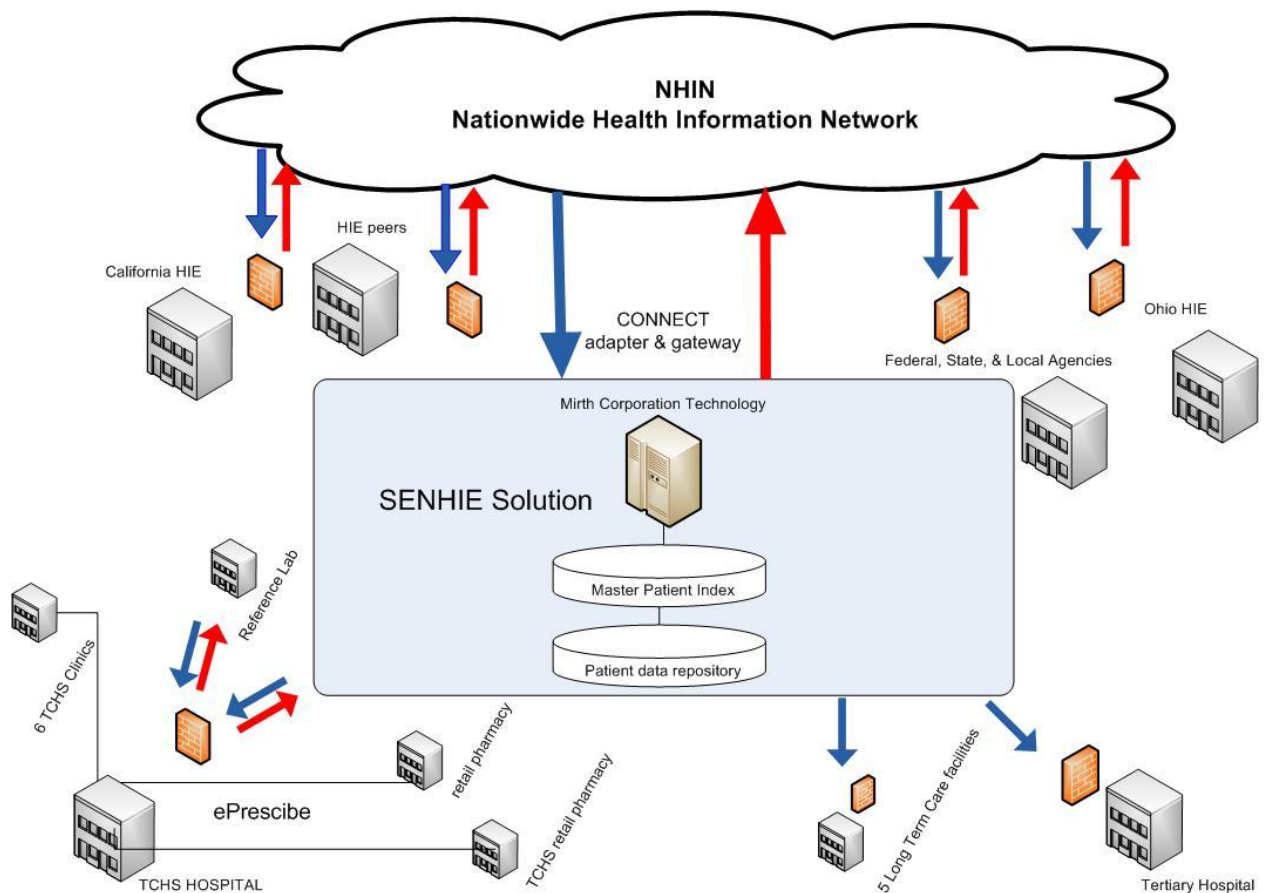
NHIN
Nationwide Health Information Network

HIE peers

California HIE

CONNECT
adapter & gateway

Ohio HIE

Federal, State, & Local Agencies

Mirth Corporation Technology

SENHIE Solution

Master Patient Index

Patient data repository

Reference Lab

6 TCHS Clinics

retail pharmacy

ePrescibe

TCHS retail pharmacy

TCHS HOSPITAL

5 Long Term Care facilities

Tertiary Hospital